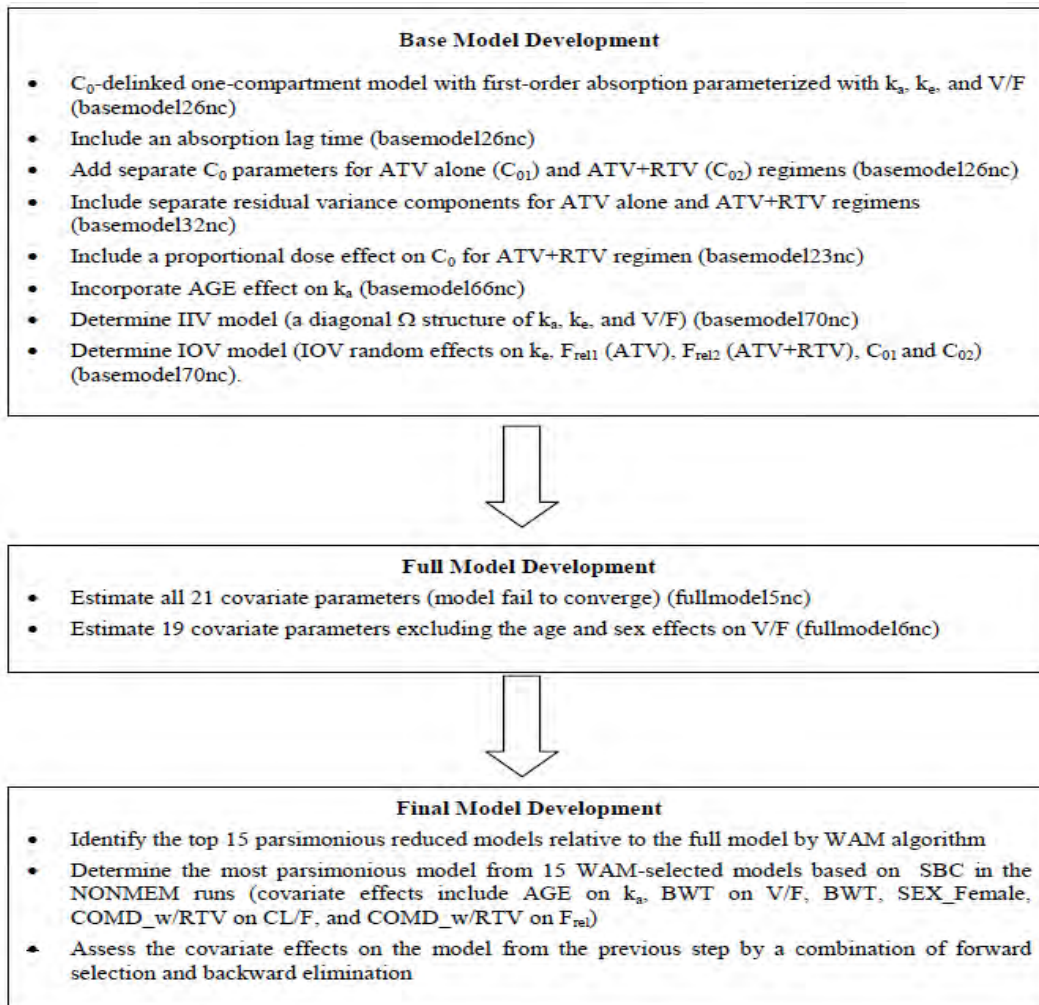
**Base Model Development**

- $C_0$-delinked one-compartment model with first-order absorption parameterized with $k_a$, $k_e$, and V/F (basemodel26nc)
- Include an absorption lag time (basemodel26nc)
- Add separate $C_0$ parameters for ATV alone ($C_{01}$) and ATV+RTV ($C_{02}$) regimens (basemodel26nc)
- Include separate residual variance components for ATV alone and ATV+RTV regimens (basemodel32nc)
- Include a proportional dose effect on $C_0$ for ATV+RTV regimen (basemodel23nc)
- Incorporate AGE effect on $k_a$ (basemodel66nc)
- Determine IIV model (a diagonal $\Omega$ structure of $k_a$, $k_e$, and V/F) (basemodel70nc)
- Determine IOV model (IOV random effects on $k_e$, $F_{rel1}$ (ATV), $F_{rel2}$ (ATV+RTV), $C_{01}$ and $C_{02}$) (basemodel70nc).

**Full Model Development**

- Estimate all 21 covariate parameters (model fail to converge) (fullmodel5nc)
- Estimate 19 covariate parameters excluding the age and sex effects on V/F (fullmodel6nc)

**Final Model Development**

- Identify the top 15 parsimonious reduced models relative to the full model by WAM algorithm
- Determine the most parsimonious model from 15 WAM-selected models based on SBC in the NONMEM runs (covariate effects include AGE on $k_a$, BWT on V/F, BWT, SEX_Female, COMD_w/RTV on CL/F, and COMD_w/RTV on $F_{rel}$)
- Assess the covariate effects on the model from the previous step by a combination of forward selection and backward elimination